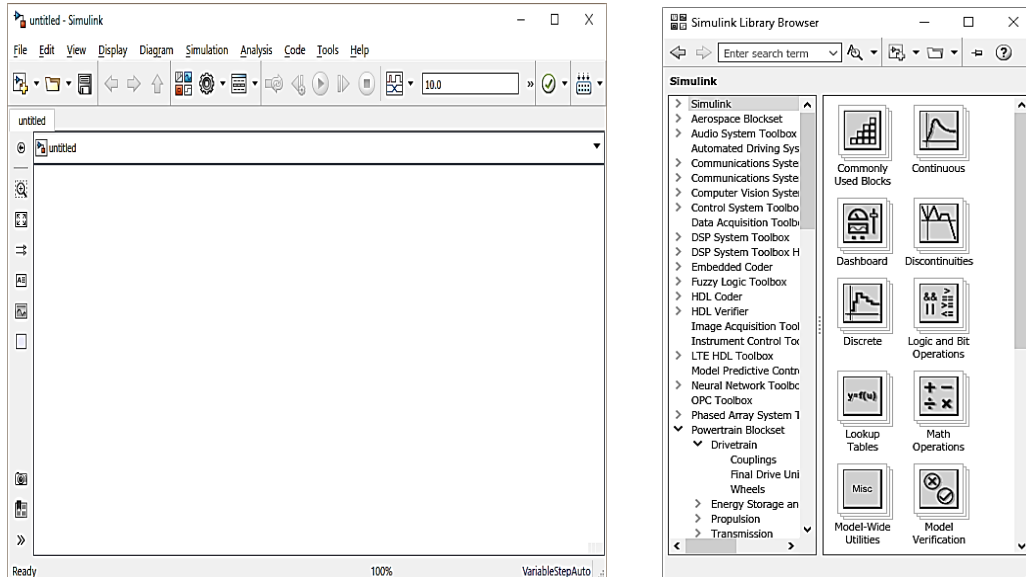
untitled - Simulink

File Edit View Display Diagram Simulation Analysis Code Tools Help

10.0

untitled

untitled

Ready 100% VariableStepAuto

Simulink Library Browser

Enter search term

Simulink

Simulink
Aerospace Blockset
Audio System Toolbox
Automated Driving Sys
Communications Syste
Communications Syste
Computer Vision Syster
Control System Toolbo
Data Acquisition Toolb
DSP System Toolbox
DSP System Toolbox H
Embedded Coder
Fuzzy Logic Toolbox
HDL Coder
HDL Verifier
Image Acquisition Tool
Instrument Control Toc
LTE HDL Toolbox
Model Predictive Contr
Neural Network Toolbo
OPC Toolbox
Phased Array System T
Powertrain Blockset
Drivetrain
Couplings
Final Drive Uni
Wheels
Energy Storage an
Propulsion
Transmission

Commonly Used Blocks
Continuous
Dashboard
Discontinuities
Discrete
Logic and Bit Operations
$y=f(u)$
Lookup Tables
Math Operations
Misc
Model-Wide Utilities
Model Verification